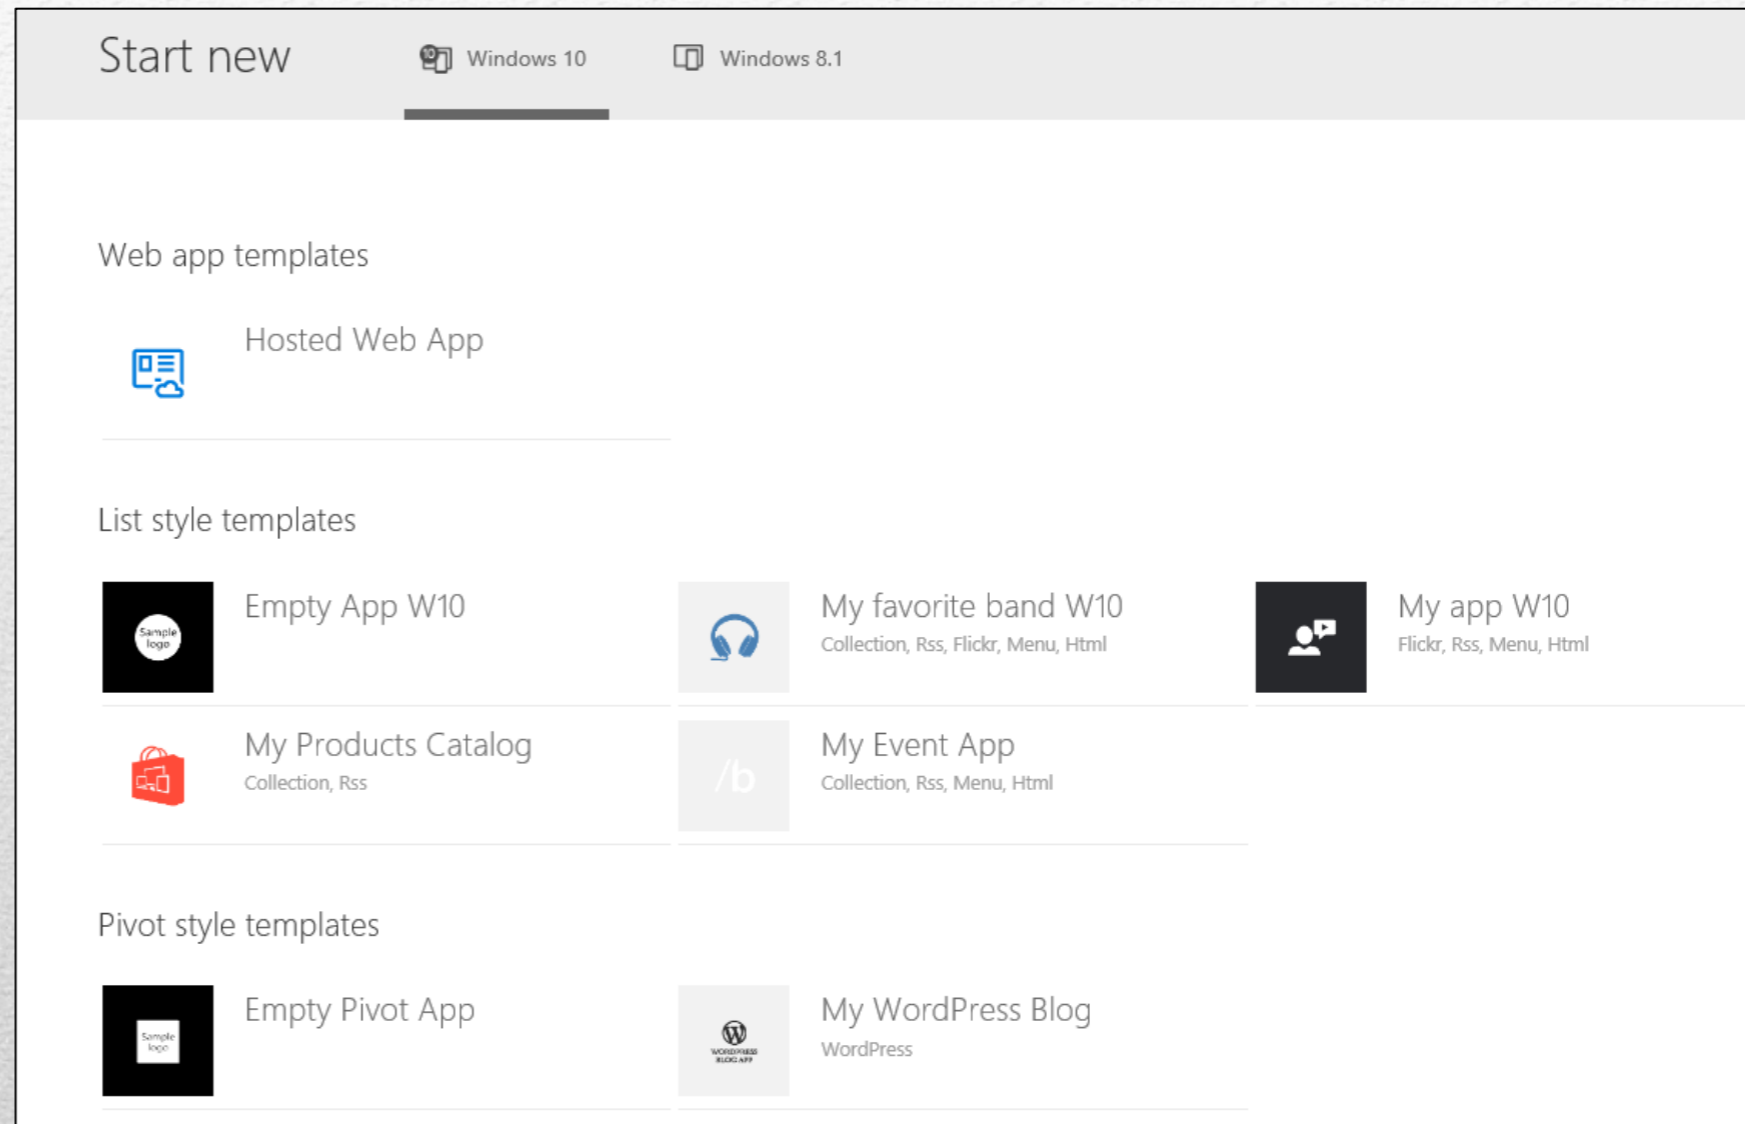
Start new

Windows 10

Windows 8.1

Web app templates

Hosted Web App

List style templates

Sample logo

Empty App W10

My favorite band W10
Collection, Rss, Flickr, Menu, Html

My app W10
Flickr, Rss, Menu, Html

My Products Catalog
Collection, Rss

/b

My Event App
Collection, Rss, Menu, Html

Pivot style templates

Sample logo

Empty Pivot App

WORDPRESS BLOG APP

My WordPress Blog
WordPress